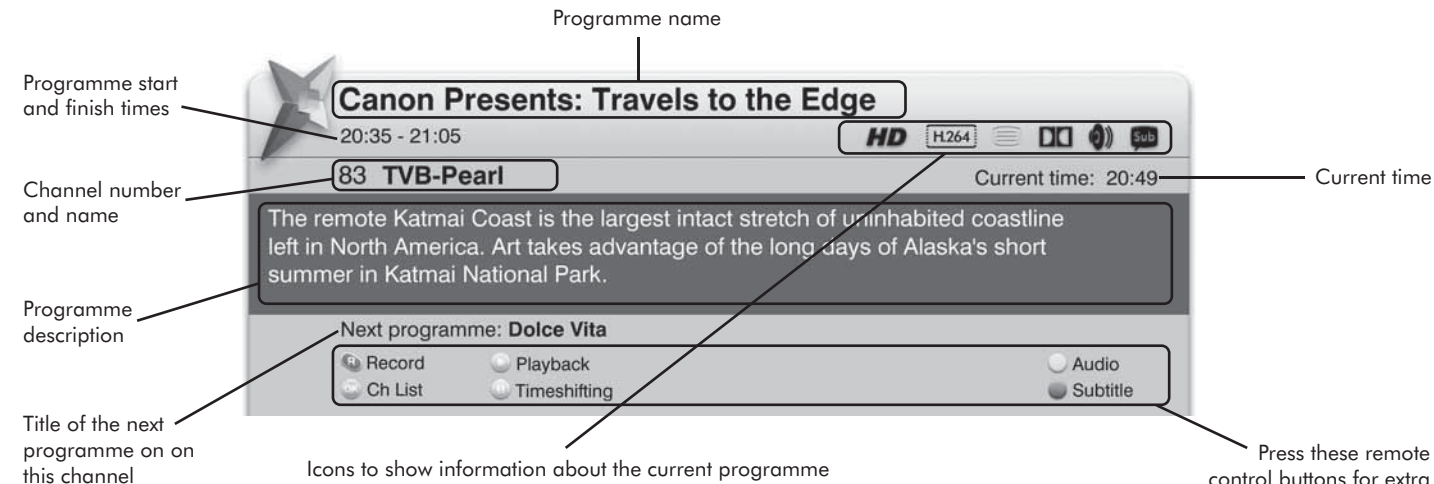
Programme name

Programme start and finish times

Canon Presents: Travels to the Edge

20:35 - 21:05

HD H264 Sub

Channel number and name

83 TVB-Pearl

Current time: 20:49

Current time

The remote Katmai Coast is the largest intact stretch of uninhabited coastline left in North America. Art takes advantage of the long days of Alaska's short summer in Katmai National Park.

Programme description

Next programme: Dolce Vita

Record
Ch List
Playback
Timeshifting
Audio
Subtitle

Title of the next programme on on this channel

Icons to show information about the current programme

Press these remote control buttons for extra